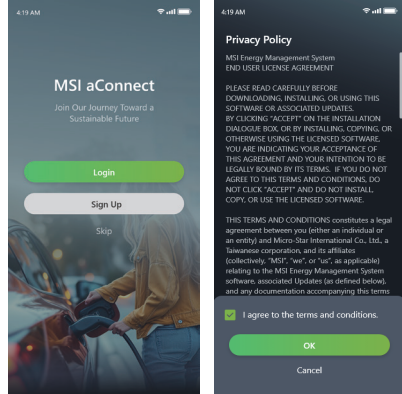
4:19 AM

MSI aConnect

Join Our Journey Toward a Sustainable Future

Login

Sign Up

Skip

4:19 AM

Privacy Policy

MSI Energy Management System
END USER LICENSE AGREEMENT

PLEASE READ CAREFULLY BEFORE DOWNLOADING, INSTALLING, OR USING THIS SOFTWARE OR ASSOCIATED UPDATES. BY CLICKING "ACCEPT" ON THE INSTALLATION DIALOGUE BOX, OR BY INSTALLING, COPYING, OR OTHERWISE USING THE LICENSED SOFTWARE, YOU ARE INDICATING YOUR ACCEPTANCE OF THIS AGREEMENT AND YOUR INTENTION TO BE LEGALLY BOUND BY ITS TERMS. IF YOU DO NOT AGREE TO THIS TERMS AND CONDITIONS, DO NOT CLICK "ACCEPT" AND DO NOT INSTALL, COPY, OR USE THE LICENSED SOFTWARE.

THIS TERMS AND CONDITIONS constitutes a legal agreement between you (either an individual or an entity) and Micro-Star International Co., Ltd., a Taiwanese corporation, and its affiliates (collectively, "MSI", "we", or "us", as applicable) relating to the MSI Energy Management System software, associated Updates (as defined below), and any documentation accompanying this terms

I agree to the terms and conditions.

OK

Cancel